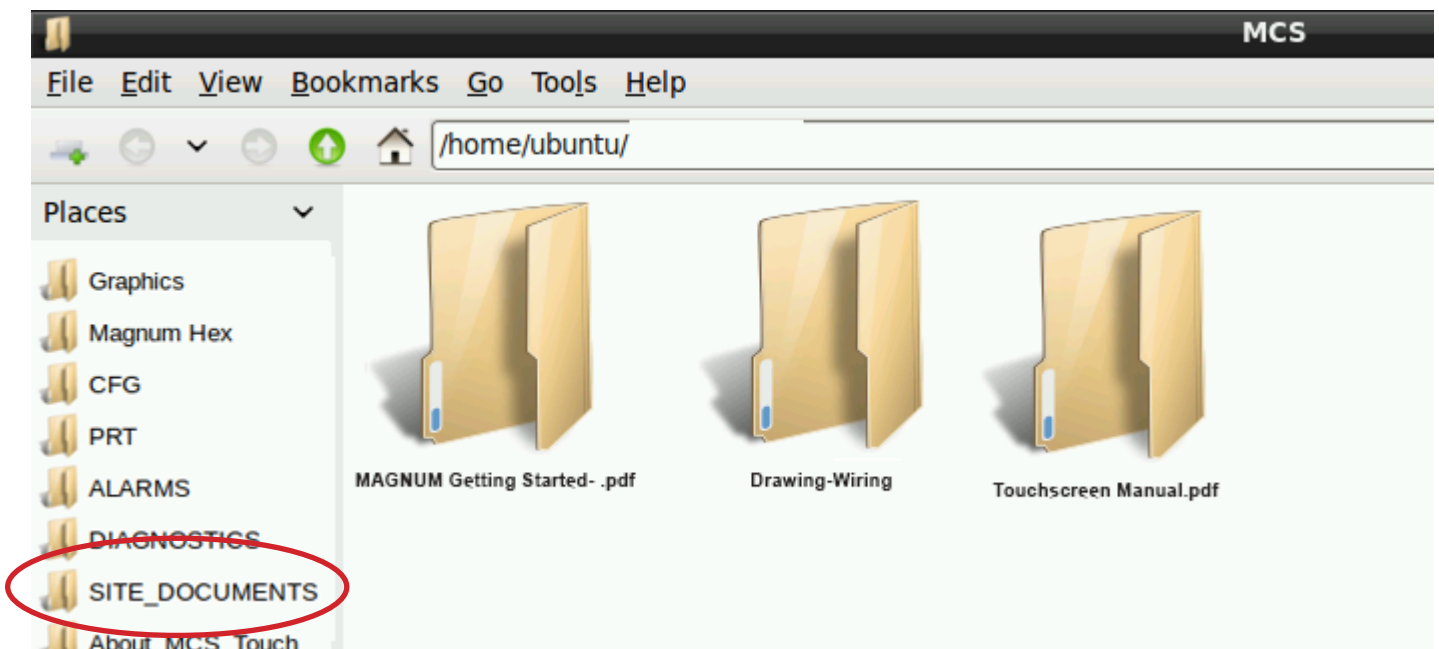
MCS

File Edit View Bookmarks Go Tools Help

/home/ubuntu/

Places

Graphics
Magnum Hex
CFG
PRT
ALARMS
DIAGNOSTICS
SITE_DOCUMENTS
About_MCS_Touch

MAGNUM Getting Started- .pdf

Drawing-Wiring

Touchscreen Manual.pdf